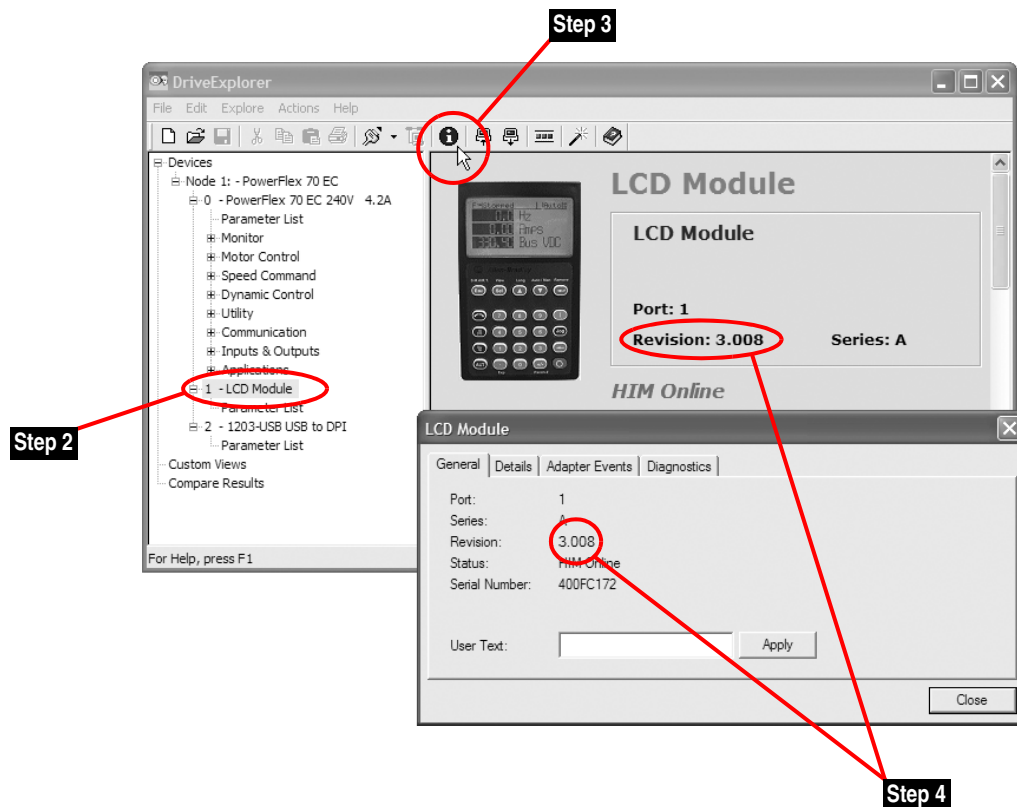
Step 3

DriveExplorer

File Edit Explore Actions Help

Devices
Node 1: - PowerFlex 70 EC
0 - PowerFlex 70 EC 240V 4.2A
Parameter List
Monitor
Motor Control
Speed Command
Dynamic Control
Utility
Communication
Inputs & Outputs
Applications
1 - LCD Module
Parameter List
2 - 1203-USB USB to DPI
Parameter List
Custom Views
Compare Results

For Help, press F1

Step 2

LCD Module

LCD Module

Port: 1

Revision: 3.008

Series: A

HIM Online

LCD Module

General Details Adapter Events Diagnostics

Port: 1
Series: A
Revision: 3.008
Status: HIM Online
Serial Number: 400FC172

User Text:

Apply

Close

Step 4